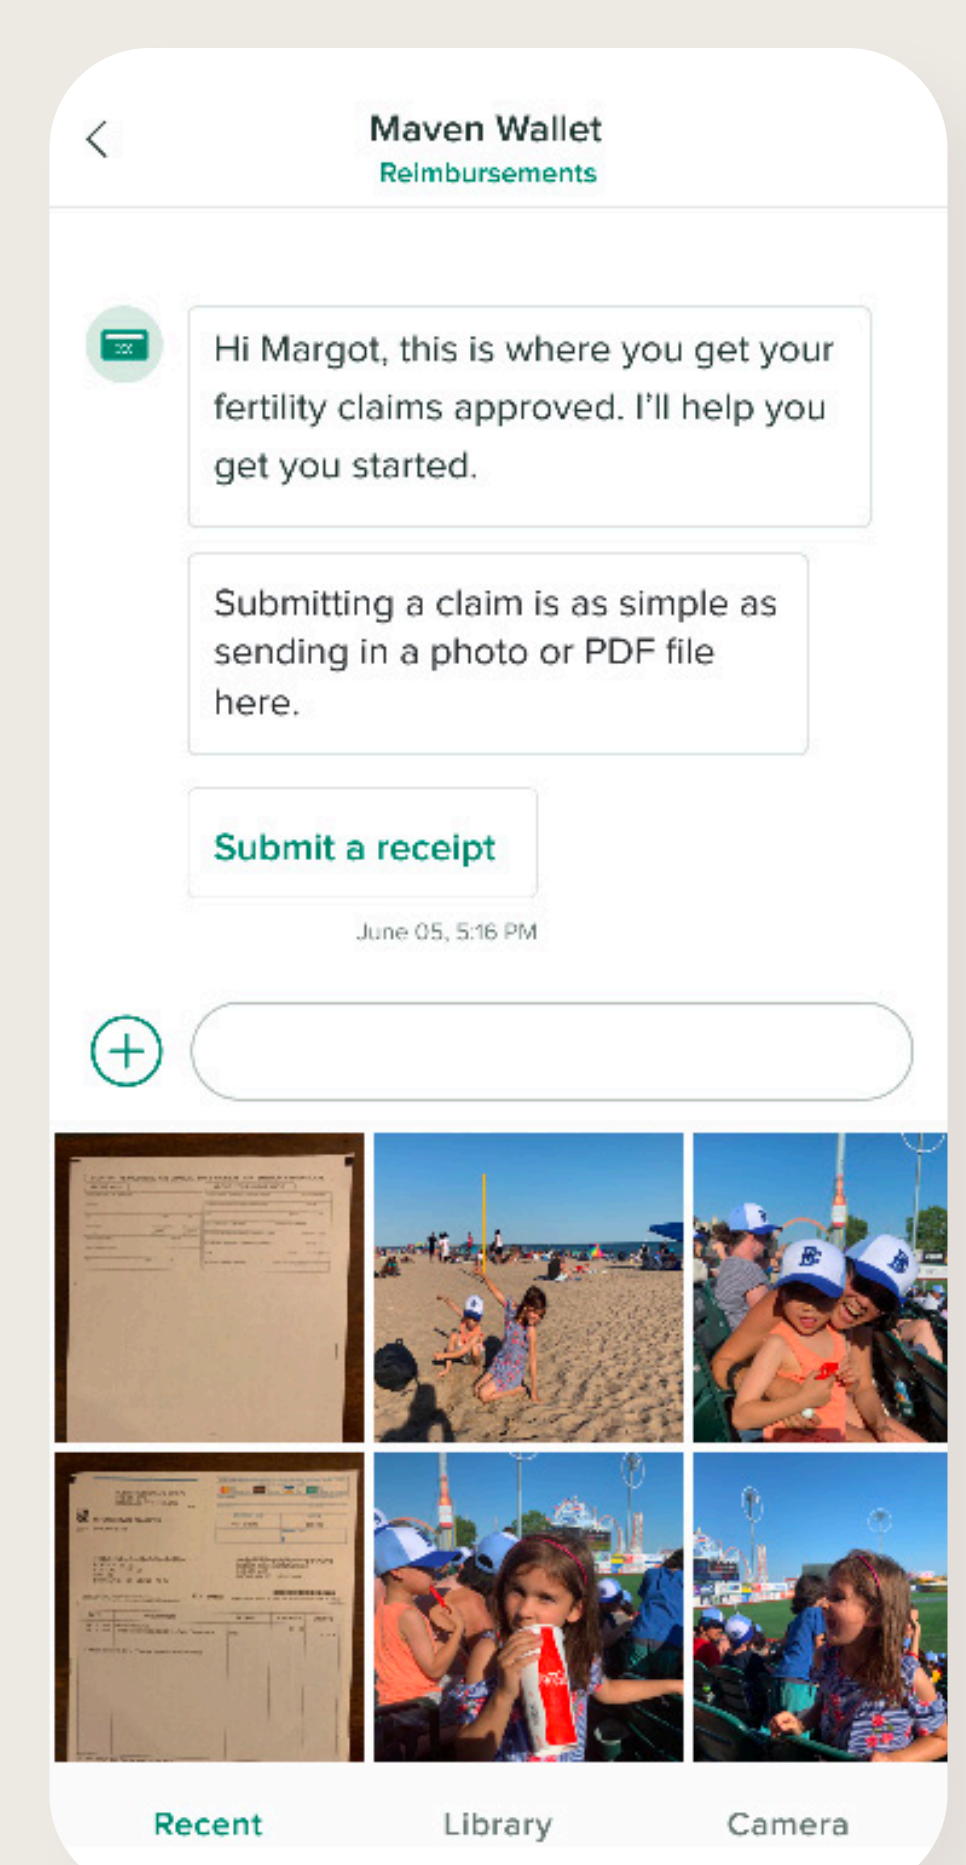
Maven Wallet
Reimbursements

Hi Margot, this is where you get your fertility claims approved. I'll help you get you started.

Submitting a claim is as simple as sending in a photo or PDF file here.

Submit a receipt

June 05, 5:16 PM

Recent Library Camera